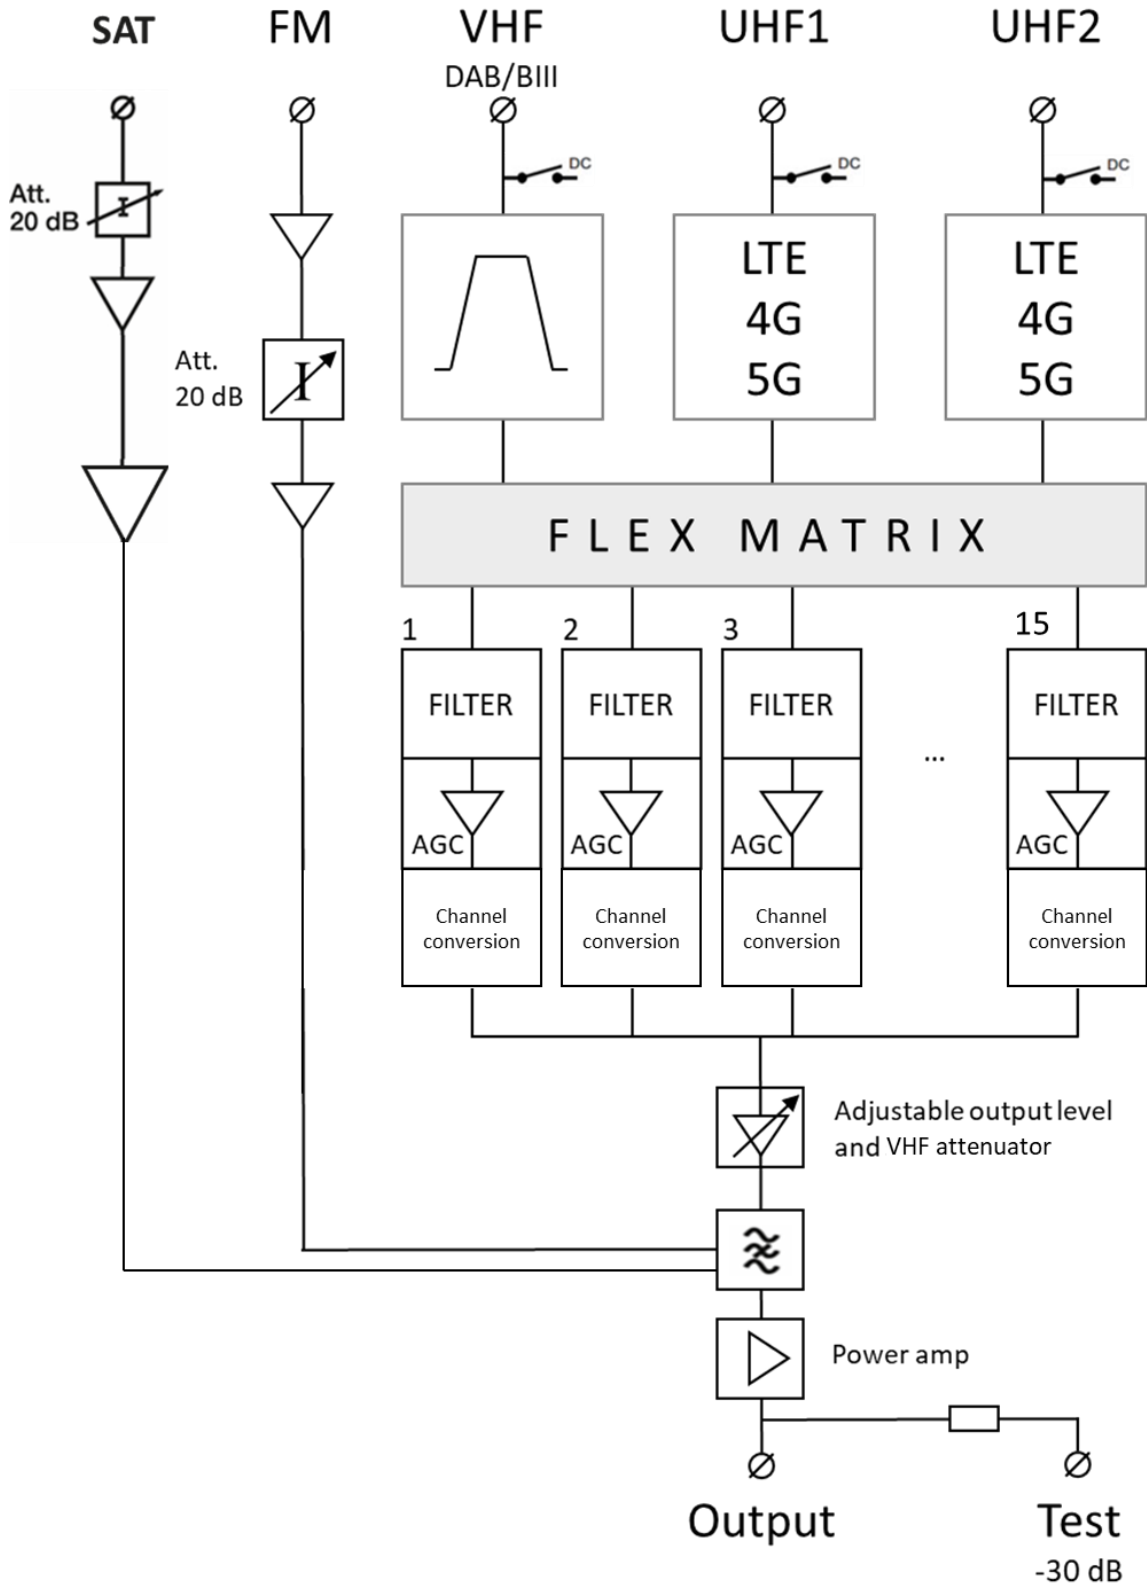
SAT

FM

VHF
DAB/BIII

UHF1

UHF2

Att.
20 dB

DC

DC

DC

LTE
4G
5G

LTE
4G
5G

Att.
20 dB

FLEX MATRIX

1

2

3

15

FILTER

FILTER

FILTER

FILTER

...

AGC

AGC

AGC

AGC

Channel conversion

Channel conversion

Channel conversion

Channel conversion

Adjustable output level and VHF attenuator

Power amp

Output

Test
-30 dB